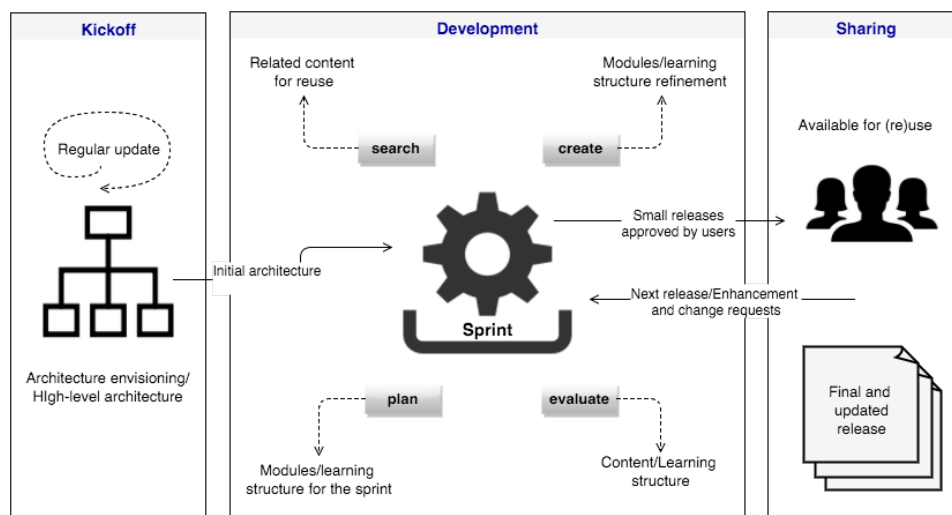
Kickoff

Regular update

Architecture envisioning/ HIgh-level architecture

Development

Related content for reuse

Modules/learning structure refinement

search

create

Initial architecture

Small releases approved by users

Next release/Enhancement and change requests

Sprint

plan

evaluate

Modules/learning structure for the sprint

Content/Learning structure

Sharing

Available for (re)use

Final and updated release